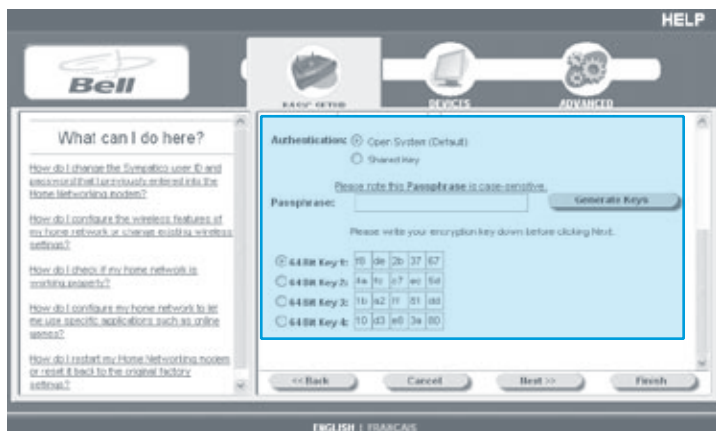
HELP

Bell

EASY SETUP

DEVICES

ADVANCED

What can I do here?

How do I change the Sympatico user ID and password that I previously entered into the Home Networking modem?

How do I configure the wireless features of my home network or change existing wireless settings?

How do I check if my home network is working properly?

How do I configure my home network to let me use specific applications such as online games?

How do I restart my Home Networking modem or reset it back to the original factory settings?

Authentication: Open System (Default)
Shared Key

Please note this Passphrase is case-sensitive.

Passphrase:

Generate Keys

Please write your encryption key down before clicking Next.

| 64 Bit Key 1: | f8 | de | 2b | 37 | 67 |
|---|---|---|---|---|---|
| 64 Bit Key 2: | 4a | fc | c7 | ec | 5d |
| 64 Bit Key 3: | 1b | a2 | ff | 81 | dd |
| 64 Bit Key 4: | 10 | d3 | e0 | 3a | 80 |

<< Back

Cancel

Next >>

Finish

ENGLISH | FRANÇAIS